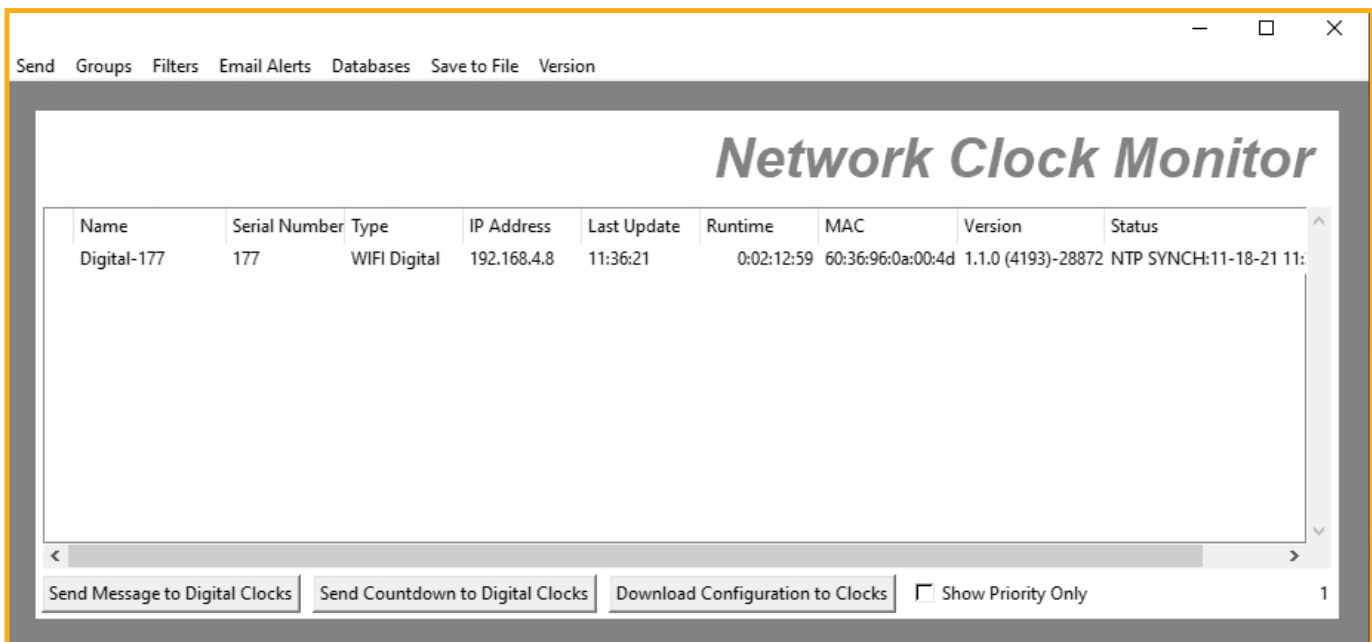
Send Groups Filters Email Alerts Databases Save to File Version

Network Clock Monitor

| Name | Serial Number | Type | IP Address | Last Update | Runtime | MAC | Version | Status |
|---|---|---|---|---|---|---|---|---|
| Digital-177 | 177 | WIFI Digital | 192.168.4.8 | 11:36:21 | 0:02:12:59 | 60:36:96:0a:00:4d | 1.1.0 (4193)-28872 | NTP SYNCH:11-18-21 11:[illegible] |

Send Message to Digital Clocks
Send Countdown to Digital Clocks
Download Configuration to Clocks
Show Priority Only
1